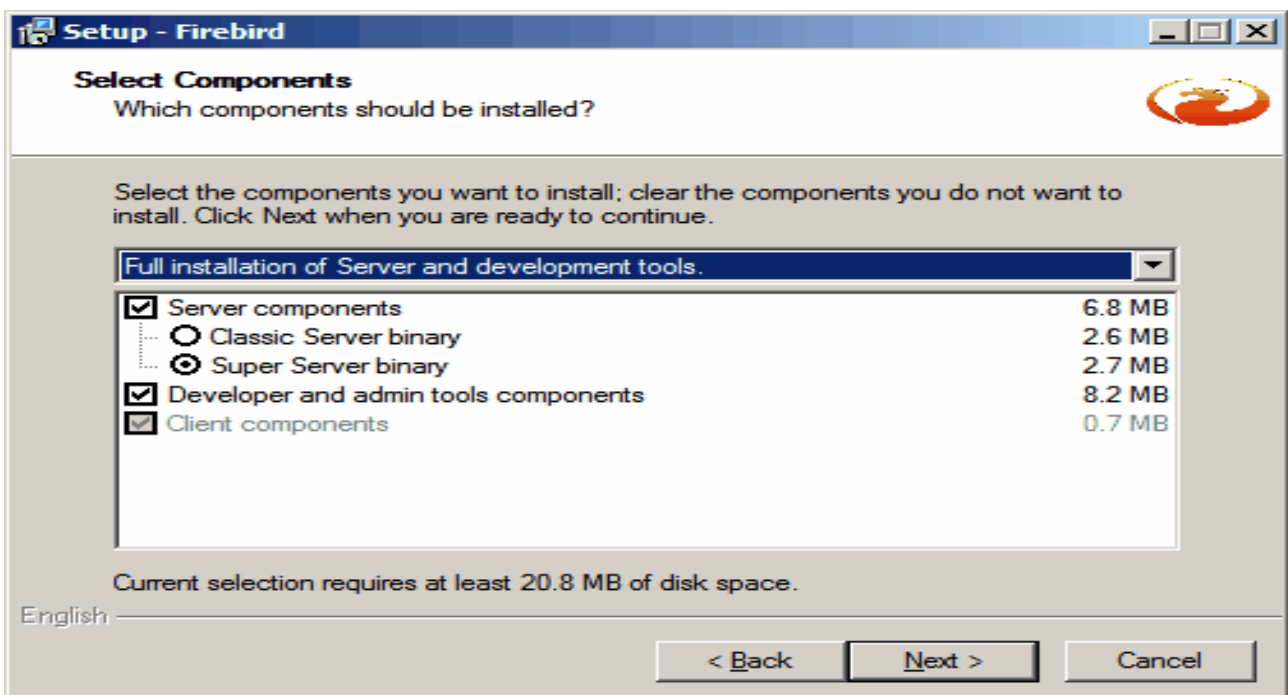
Setup - Firebird

Select Components
Which components should be installed?

Select the components you want to install; clear the components you do not want to install. Click Next when you are ready to continue.

Full installation of Server and development tools.

| | |
|---|---|
| Server components | 6.8 MB |
| Classic Server binary | 2.6 MB |
| Super Server binary | 2.7 MB |
| Developer and admin tools components | 8.2 MB |
| Client components | 0.7 MB |

Current selection requires at least 20.8 MB of disk space.

English

< Back
Next >
Cancel